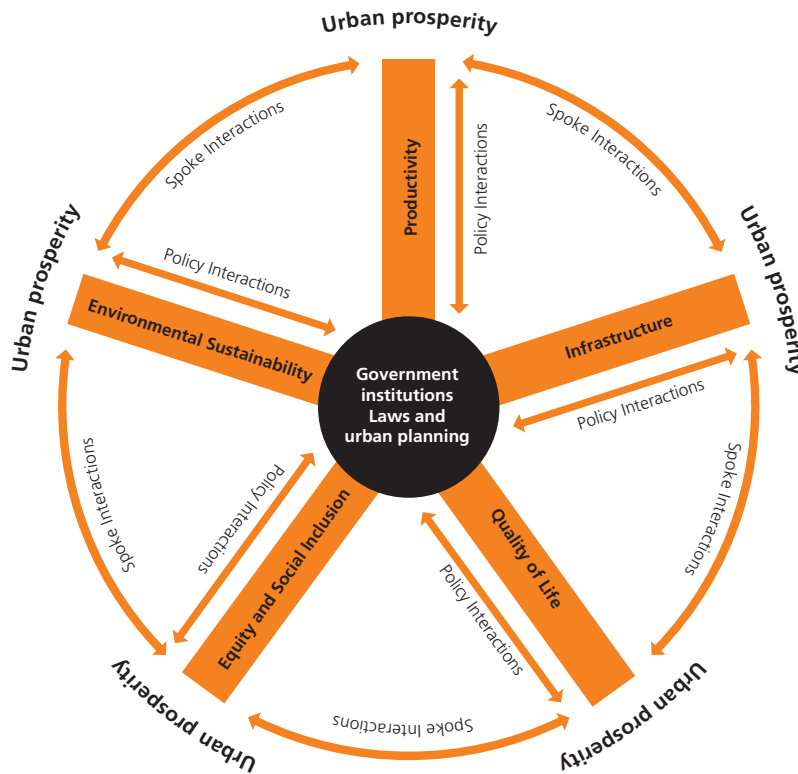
Urban prosperity

Spoke Interactions

Spoke Interactions

Productivity

Policy Interactions

Urban prosperity

Urban prosperity

Policy Interactions

Environmental Sustainability

Infrastructure

Government institutions Laws and urban planning

Policy Interactions

Spoke Interactions

Policy Interactions

Equity and Social Inclusion

Quality of Life

Spoke Interactions

Policy Interactions

Urban prosperity

Spoke Interactions

Urban prosperity